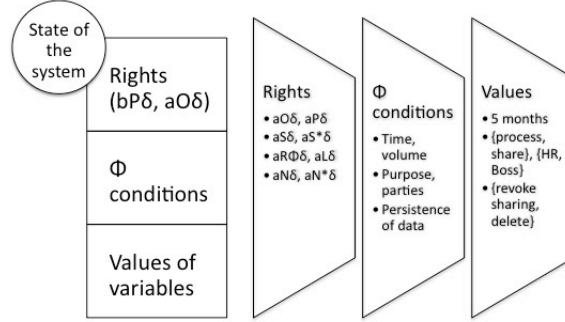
State of the system

Rights (bPδ, aOδ)

Φ conditions

Values of variables

Rights

- aOδ, aPδ
- aSδ, aS*δ
- aRΦδ, aLδ
- aNδ, aN*δ

Φ conditions

- Time, volume
- Purpose, parties
- Persistence of data

Values

- 5 months
- {process, share}, {HR, Boss}
- {revoke sharing, delete}